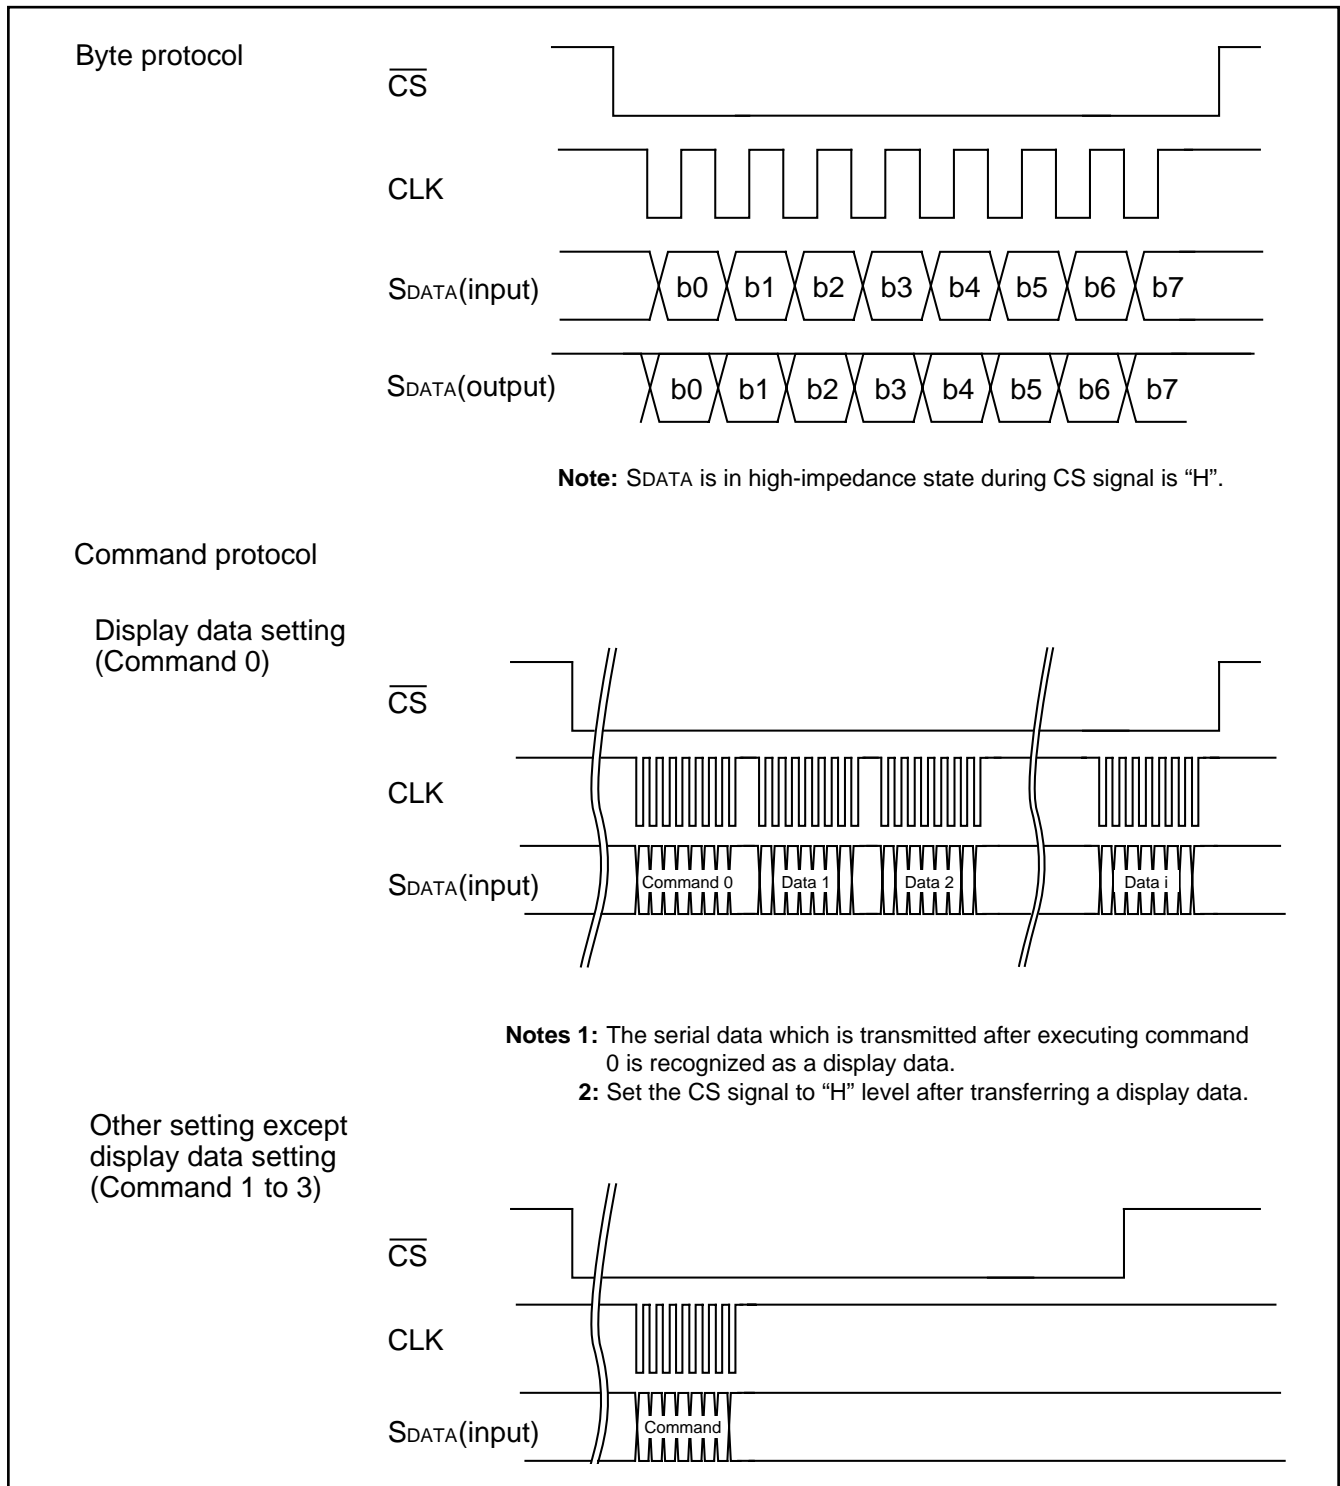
Byte protocol

$\overline{CS}$

CLK

SDATA(input) b0 b1 b2 b3 b4 b5 b6 b7

SDATA(output) b0 b1 b2 b3 b4 b5 b6 b7

**Note:** SDATA is in high-impedance state during CS signal is "H".

Command protocol

Display data setting (Command 0)

$\overline{CS}$

CLK

SDATA(input) Command 0 Data 1 Data 2 Data i

**Notes 1:** The serial data which is transmitted after executing command 0 is recognized as a display data.
**2:** Set the CS signal to "H" level after transferring a display data.

Other setting except display data setting (Command 1 to 3)

$\overline{CS}$

CLK

SDATA(input) Command